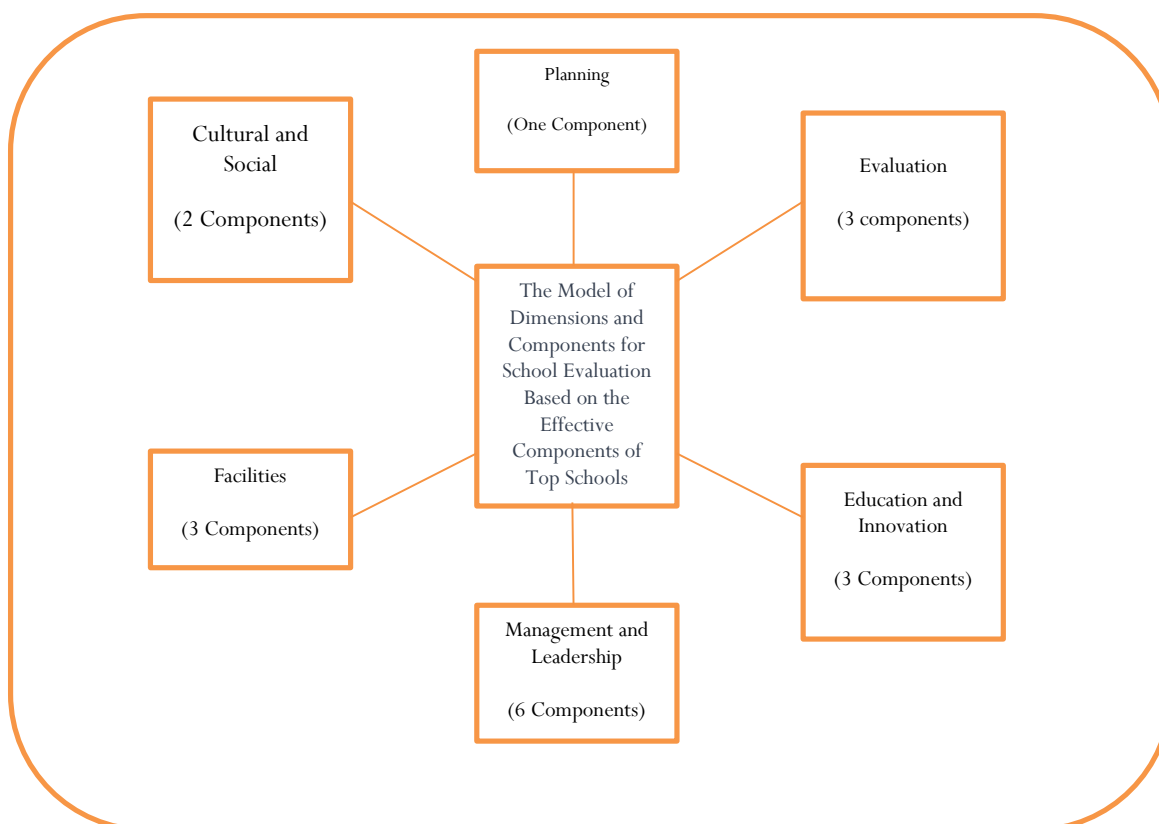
Planning

(One Component)

Cultural and Social

(2 Components)

Evaluation

(3 components)

The Model of Dimensions and Components for School Evaluation Based on the Effective Components of Top Schools

Facilities

(3 Components)

Education and Innovation

(3 Components)

Management and Leadership

(6 Components)